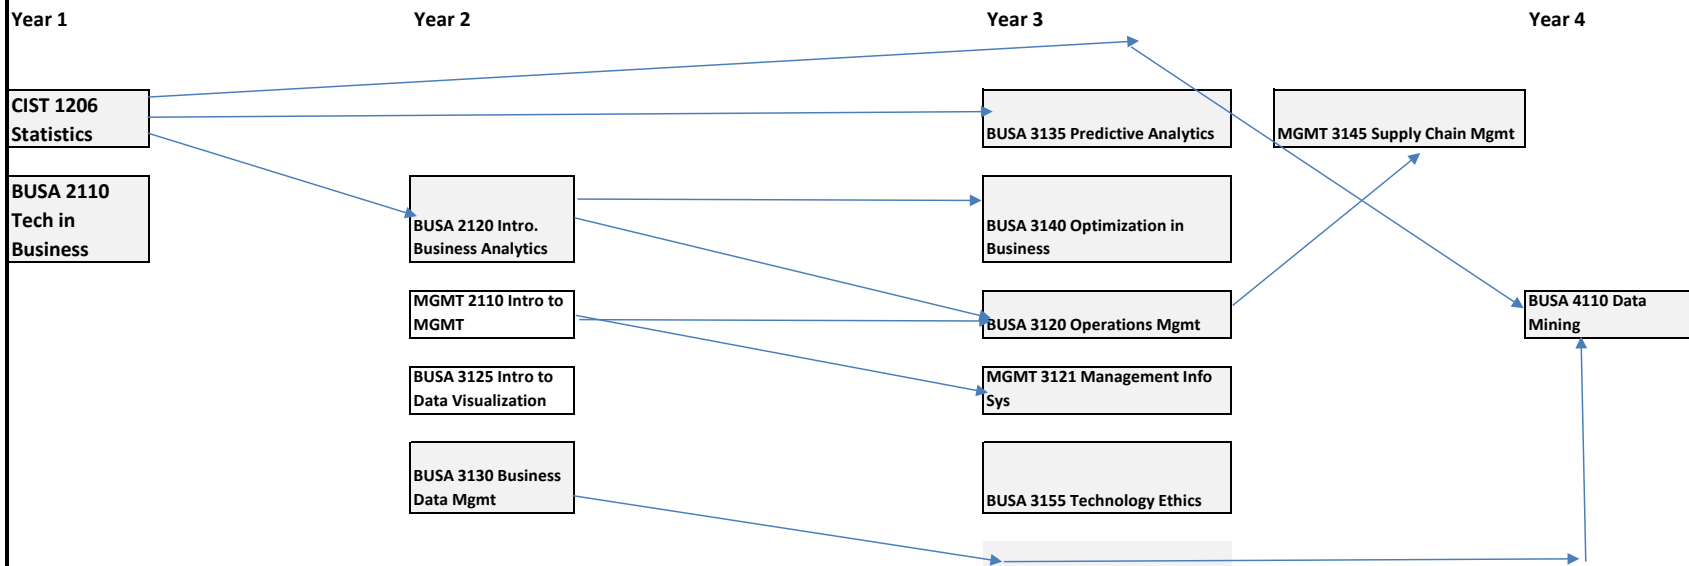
Year 1

Year 2

Year 3

Year 4

CIST 1206 Statistics

BUSA 2110 Tech in Business

BUSA 2120 Intro. Business Analytics

MGMT 2110 Intro to MGMT

BUSA 3125 Intro to Data Visualization

BUSA 3130 Business Data Mgmt

BUSA 3135 Predictive Analytics

BUSA 3140 Optimization in Business

BUSA 3120 Operations Mgmt

MGMT 3121 Management Info Sys

BUSA 3155 Technology Ethics

MGMT 3145 Supply Chain Mgmt

BUSA 4110 Data Mining